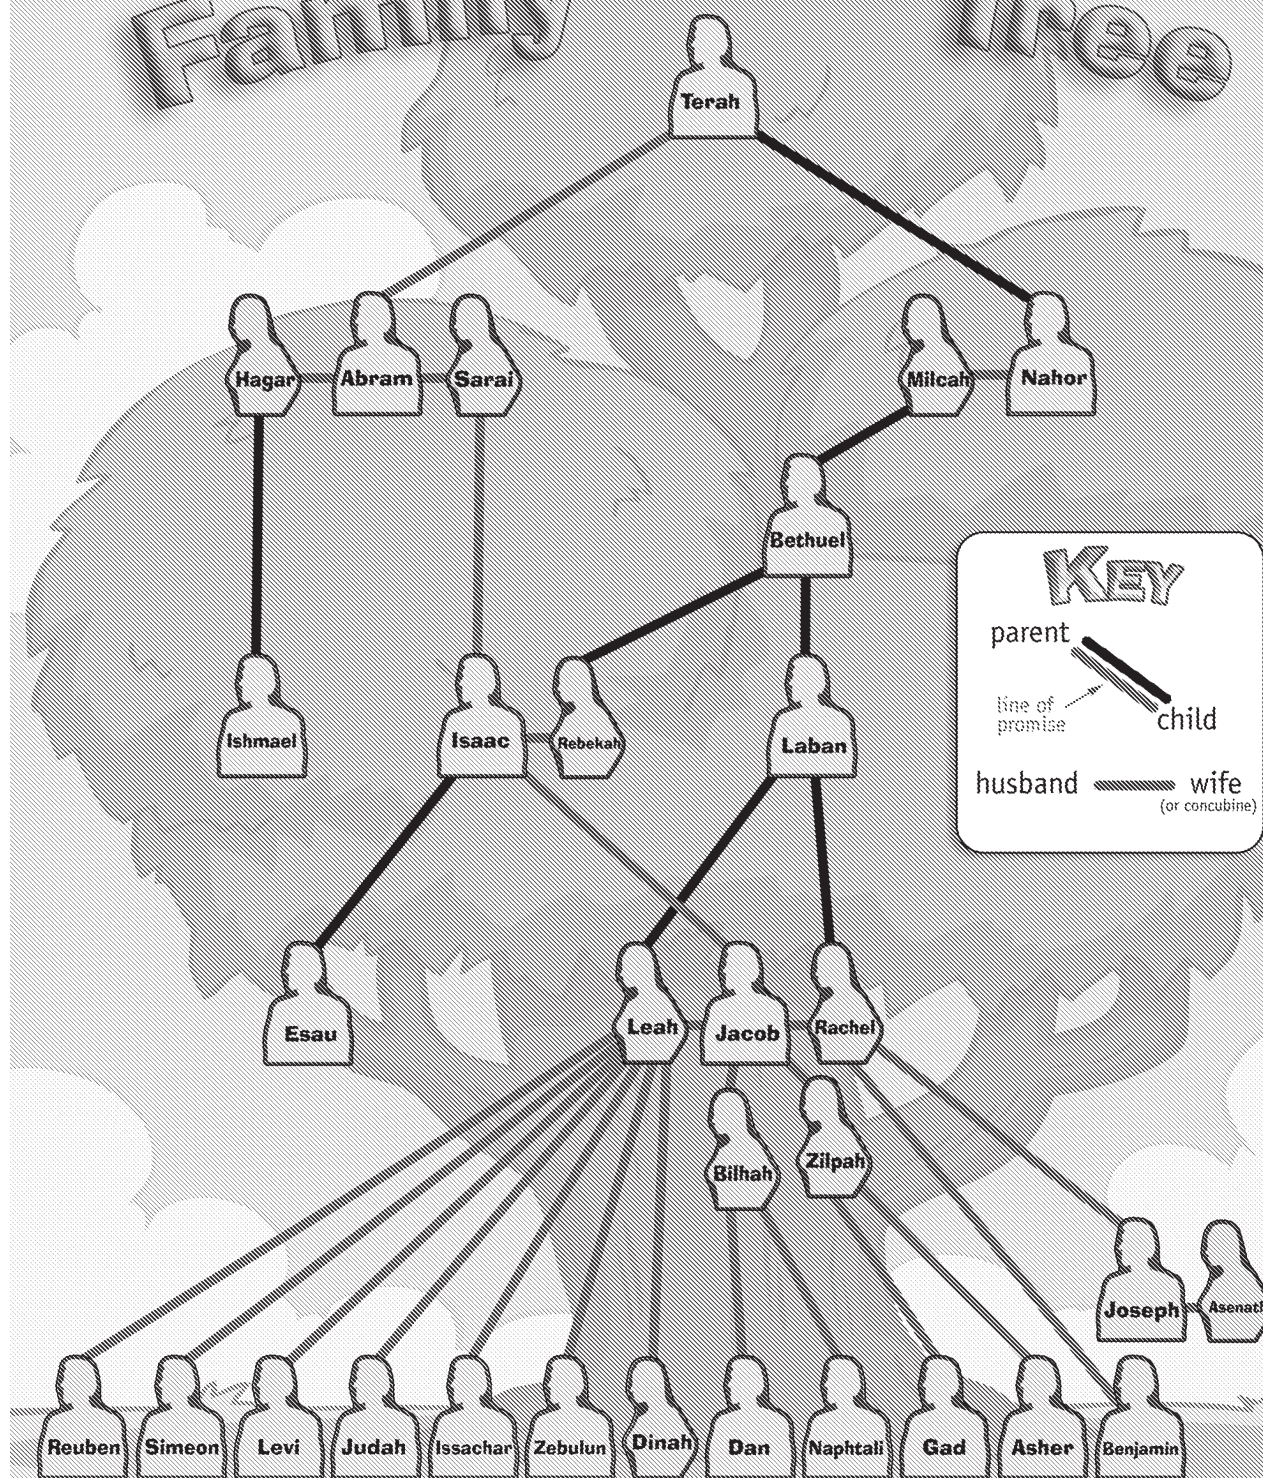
Family Tree

Terah

Hagar Abram Sarai

Milcah Nahor

Bethuel

KEY
parent
line of promise
child
husband wife
(or concubine)

Ishmael Isaac Rebekah Laban

Esau Leah Jacob Rachel

Bilhah Zilpah

Joseph Asenath

Reuben Simeon Levi Judah Issachar Zebulun Dinah Dan Naphtali Gad Asher Benjamin